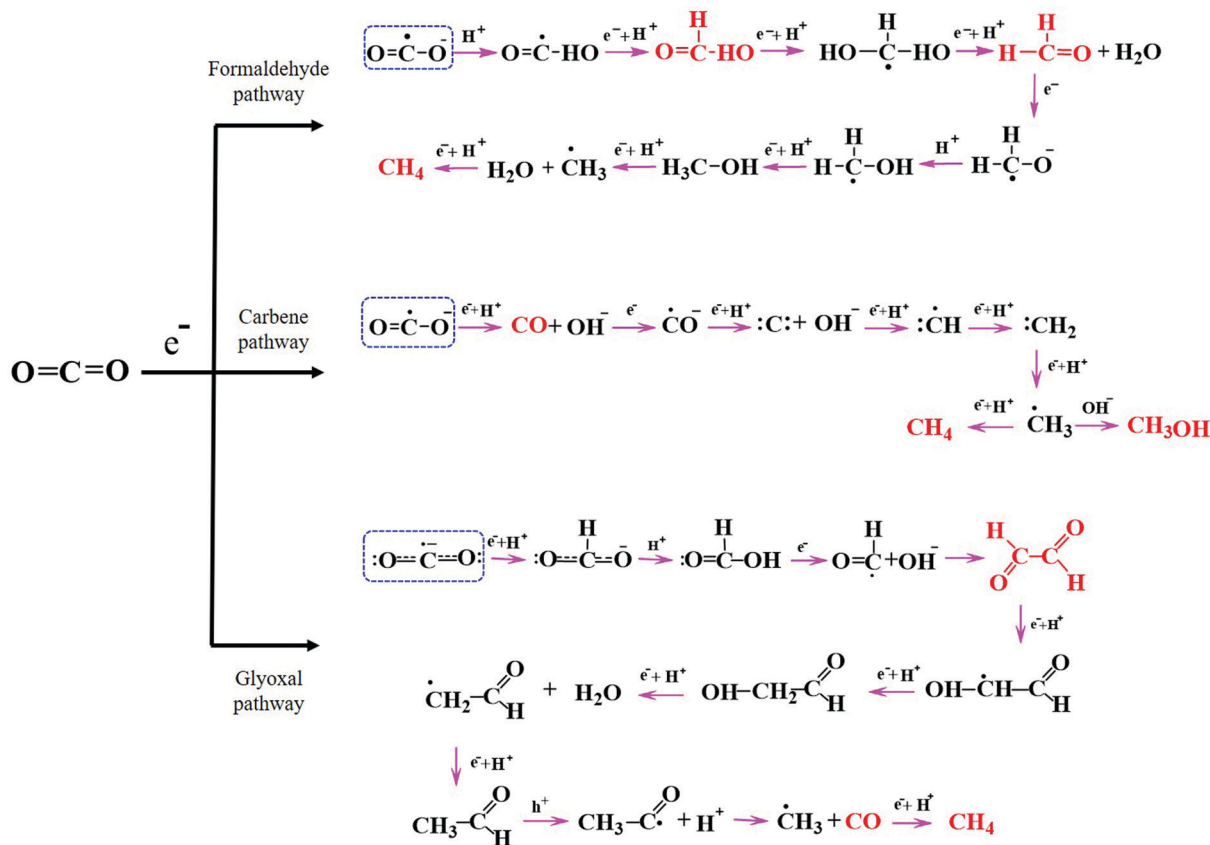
Formaldehyde pathway

$O=\dot{C}-O^-$ $\xrightarrow{H^+}$ $O=\dot{C}-HO$ $\xrightarrow{e^-+H^+}$ $O=C(H)-HO$ $\xrightarrow{e^-+H^+}$ $HO-\dot{C}(H)-HO$ $\xrightarrow{e^-+H^+}$ $H-C(H)=O + H_2O$

$\xrightarrow{e^-}$ $H-\dot{C}(H)-O^-$ $\xrightarrow{H^+}$ $H-\dot{C}(H)-OH$ $\xrightarrow{e^-+H^+}$ $H_3C-OH$ $\xrightarrow{e^-+H^+}$ $H_2O + \dot{C}H_3$ $\xrightarrow{e^-+H^+}$ $CH_4$

$e^-$

$O=C=O$

Carbene pathway

$O=\dot{C}-O^-$ $\xrightarrow{e^-+H^+}$ $CO + OH^-$ $\xrightarrow{e^-}$ $\dot{C}O^-$ $\xrightarrow{e^-+H^+}$ $:C: + OH^-$ $\xrightarrow{e^-+H^+}$ $:\dot{C}H$ $\xrightarrow{e^-+H^+}$ $:CH_2$

$\xrightarrow{e^-+H^+}$ $\dot{C}H_3$ $\xrightarrow{e^-+H^+}$ $CH_4$ ; $\dot{C}H_3$ $\xrightarrow{OH^-}$ $CH_3OH$

Glyoxal pathway

$:O=\dot{C}=O:$ $\xrightarrow{e^-+H^+}$ $:O=C(H)=O^-$ $\xrightarrow{H^+}$ $:O=C(H)-OH$ $\xrightarrow{e^-}$ $O=\dot{C}(H) + OH^-$ $\longrightarrow$ $H-C(=O)-C(=O)-H$

$\xrightarrow{e^-+H^+}$ $OH-\dot{C}H-C(=O)H$ $\xrightarrow{e^-+H^+}$ $OH-CH_2-C(=O)H$ $\xrightarrow{e^-+H^+}$ $\dot{C}H_2-C(=O)H + H_2O$

$\xrightarrow{e^-+H^+}$ $CH_3-C(=O)H$ $\xrightarrow{h^+}$ $CH_3-\dot{C}=O + H^+$ $\longrightarrow$ $\dot{C}H_3 + CO$ $\xrightarrow{e^-+H^+}$ $CH_4$